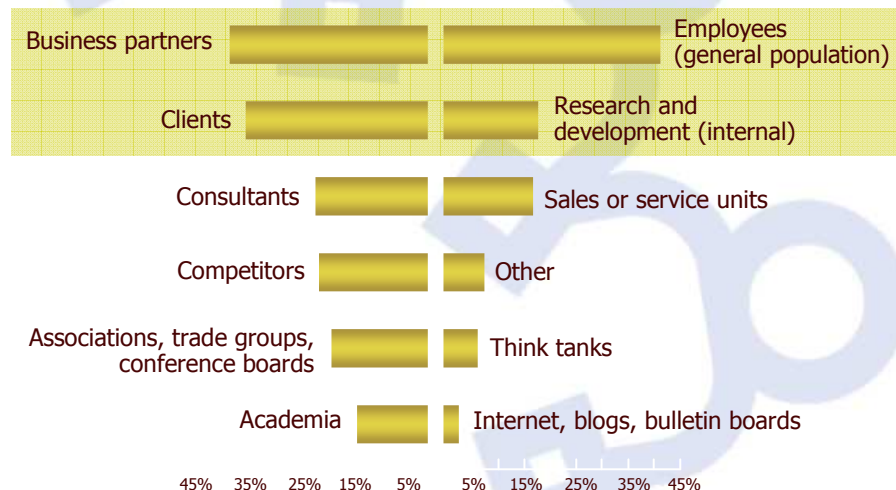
Business partners
Employees (general population)
Clients
Research and development (internal)
Consultants
Sales or service units
Competitors
Other
Associations, trade groups, conference boards
Think tanks
Academia
Internet, blogs, bulletin boards
45% 35% 25% 15% 5% 5% 15% 25% 35% 45%